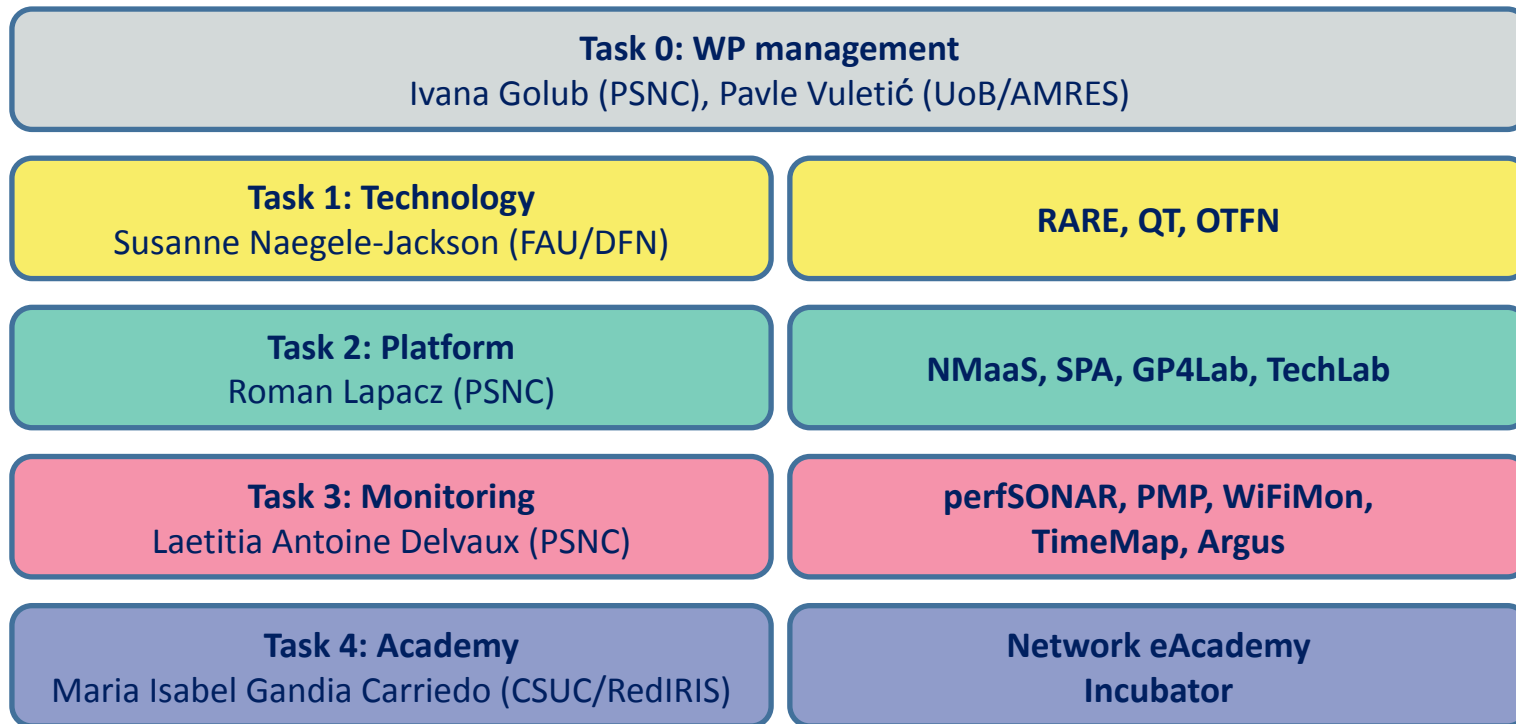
Task 0: WP management
Ivana Golub (PSNC), Pavle Vuletić (UoB/AMRES)

Task 1: Technology
Susanne Naegele-Jackson (FAU/DFN)

RARE, QT, OTFN

Task 2: Platform
Roman Lapacz (PSNC)

NMaaS, SPA, GP4Lab, TechLab

Task 3: Monitoring
Laetitia Antoine Delvaux (PSNC)

perfSONAR, PMP, WiFiMon, TimeMap, Argus

Task 4: Academy
Maria Isabel Gandia Carriedo (CSUC/RedIRIS)

Network eAcademy
Incubator